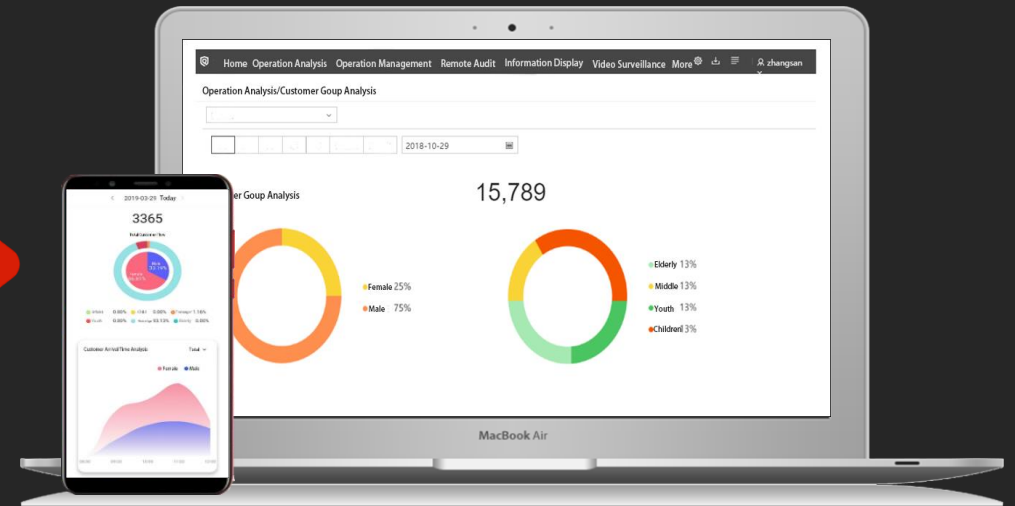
Home Operation Analysis Operation Management Remote Audit Information Display Video Surveillance More

zhangsan

Operation Analysis/Customer Goup Analysis

2018-10-29

er Goup Analysis

15,789

Female 25%

Male 75%

Elderly 13%

Middle 13%

Youth 13%

Childreril 3%

MacBook Air

2019-03-29 Today

3365

Total customer flow

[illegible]

Customer Arrival Time Analysis

Total

Female

Male